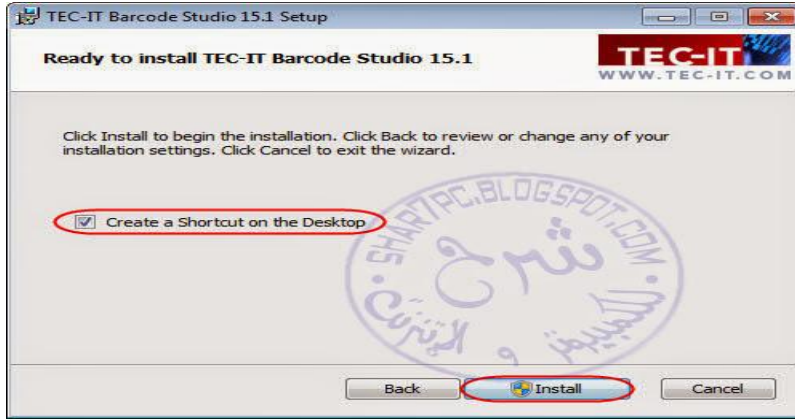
TEC-IT Barcode Studio 15.1 Setup

Ready to install TEC-IT Barcode Studio 15.1

TEC-IT
WWW.TEC-IT.COM

Click Install to begin the installation. Click Back to review or change any of your installation settings. Click Cancel to exit the wizard.

Create a Shortcut on the Desktop

SHARH7PC.BLOGSPOT.COM
شرح
الكمبيوتر و الانترنت

Back
Install
Cancel